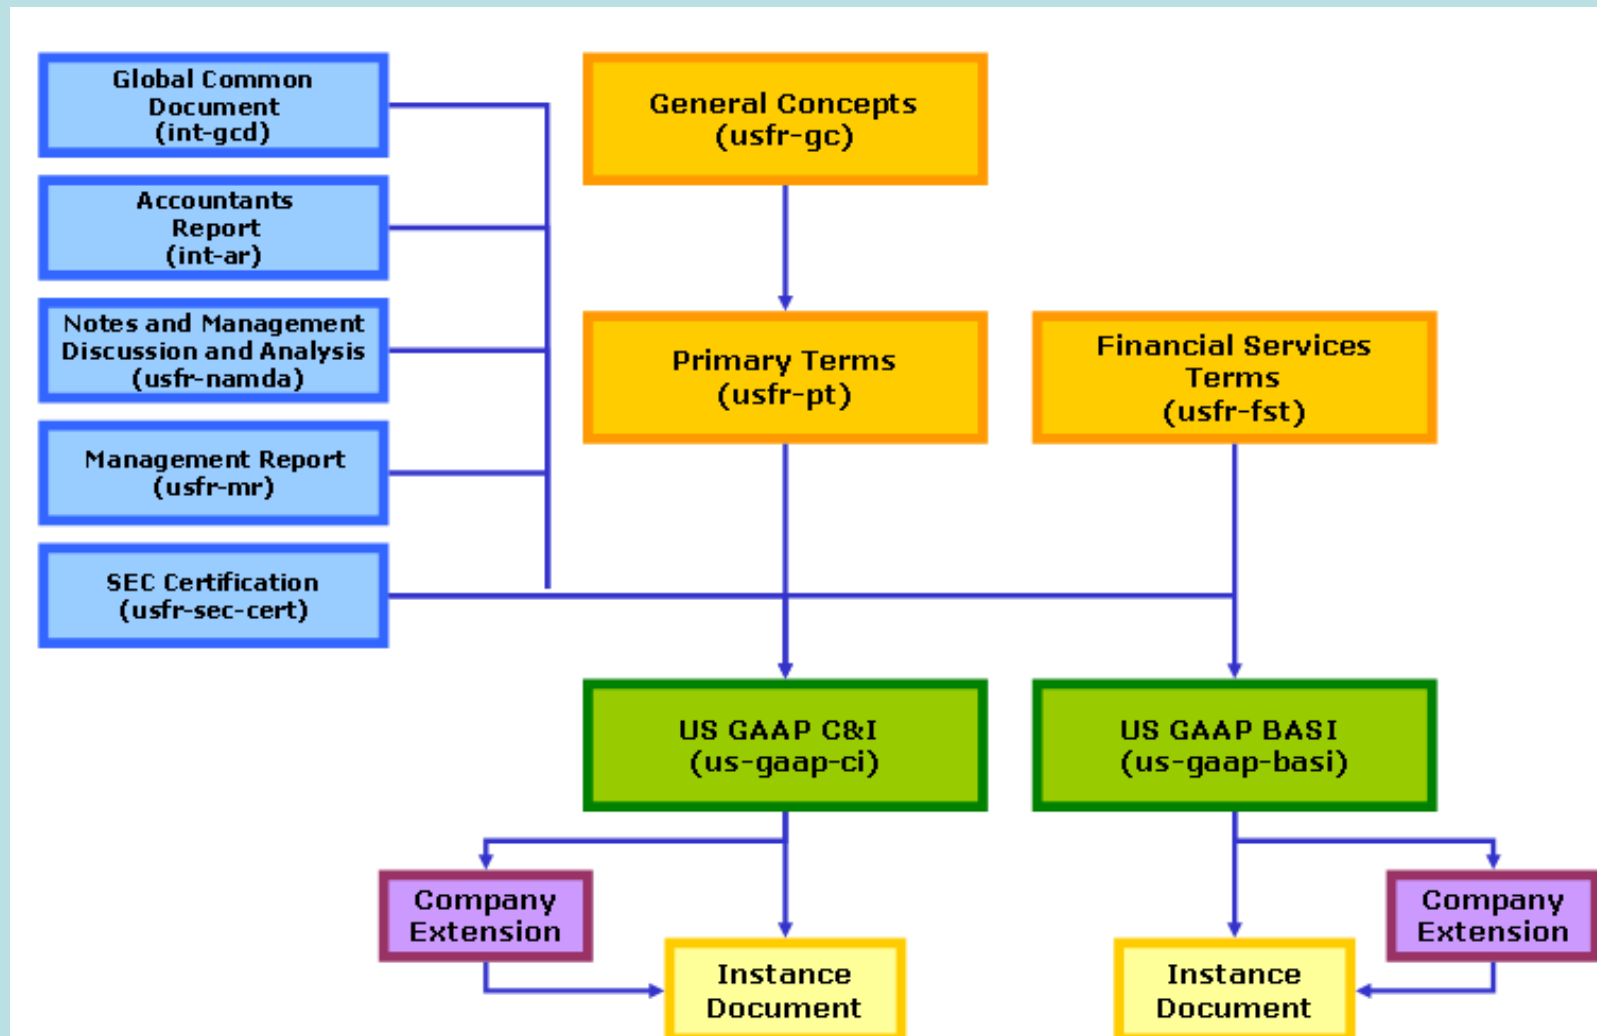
Global Common Document (int-gcd)

Accountants Report (int-ar)

Notes and Management Discussion and Analysis (usfr-namda)

Management Report (usfr-mr)

SEC Certification (usfr-sec-cert)

General Concepts (usfr-gc)

Primary Terms (usfr-pt)

Financial Services Terms (usfr-fst)

US GAAP C&I (us-gaap-ci)

US GAAP BASI (us-gaap-basi)

Company Extension

Instance Document

Instance Document

Company Extension